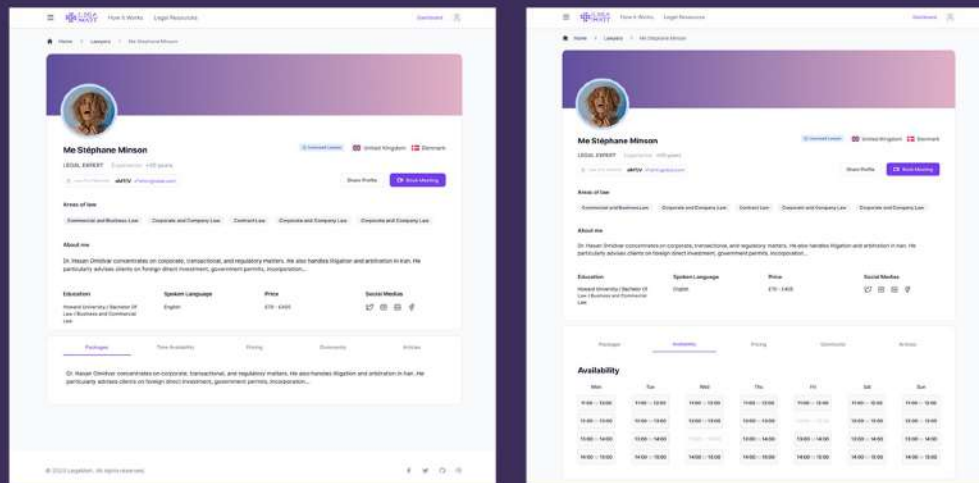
How it Works Legal Resources

Home > Lawyers > Me Stéphane Minson

Me Stéphane Minson

Licensed Lawyer United Kingdom Denmark

LEGAL EXPERT Experience: +45 years

Share Profile Book Meeting

Areas of law

Commercial and Business Law Corporate and Company Law Contract Law Corporate and Company Law Corporate and Company Law

About me

Dr. Hasan Ghidivar concentrates on corporate, transactional, and regulatory matters. He also handles litigation and arbitration in Iran. He particularly advises clients on foreign direct investment, government permits, incorporation...

Education

Howard University / Bachelor Of Law / Business and Commercial Law

Spoken Language

English

Price

Social Medias

Packages Time Availability Pricing Documents Articles

Dr. Hasan Ghidivar concentrates on corporate, transactional, and regulatory matters. He also handles litigation and arbitration in Iran. He particularly advises clients on foreign direct investment, government permits, incorporation...

© 2023 LegalMatt. All rights reserved.

How it Works Legal Resources

Home > Lawyers > Me Stéphane Minson

Me Stéphane Minson

Licensed Lawyer United Kingdom Denmark

LEGAL EXPERT Experience: +45 years

Share Profile Book Meeting

Areas of law

Commercial and Business Law Corporate and Company Law Contract Law Corporate and Company Law Corporate and Company Law

About me

Dr. Hasan Ghidivar concentrates on corporate, transactional, and regulatory matters. He also handles litigation and arbitration in Iran. He particularly advises clients on foreign direct investment, government permits, incorporation...

Education

Howard University / Bachelor Of Law / Business and Commercial Law

Spoken Language

English

Price

Social Medias

Packages Availability Pricing Documents Articles

Availability

| Mon | Tue | Wed | Thu | Fri | Sat | Sun |
|---|---|---|---|---|---|---|
| 11:00 - 12:00 | 11:00 - 12:00 | 11:00 - 12:00 | 11:00 - 12:00 | 11:00 - 12:00 | 11:00 - 12:00 | 11:00 - 12:00 |
| 12:00 - 13:00 | 12:00 - 13:00 | 12:00 - 13:00 | 12:00 - 13:00 | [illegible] | 12:00 - 13:00 | 12:00 - 13:00 |
| 13:00 - 14:00 | 13:00 - 14:00 | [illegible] | 13:00 - 14:00 | 13:00 - 14:00 | 13:00 - 14:00 | 13:00 - 14:00 |
| 14:00 - 15:00 | 14:00 - 15:00 | 14:00 - 15:00 | 14:00 - 15:00 | 14:00 - 15:00 | 14:00 - 15:00 | 14:00 - 15:00 |